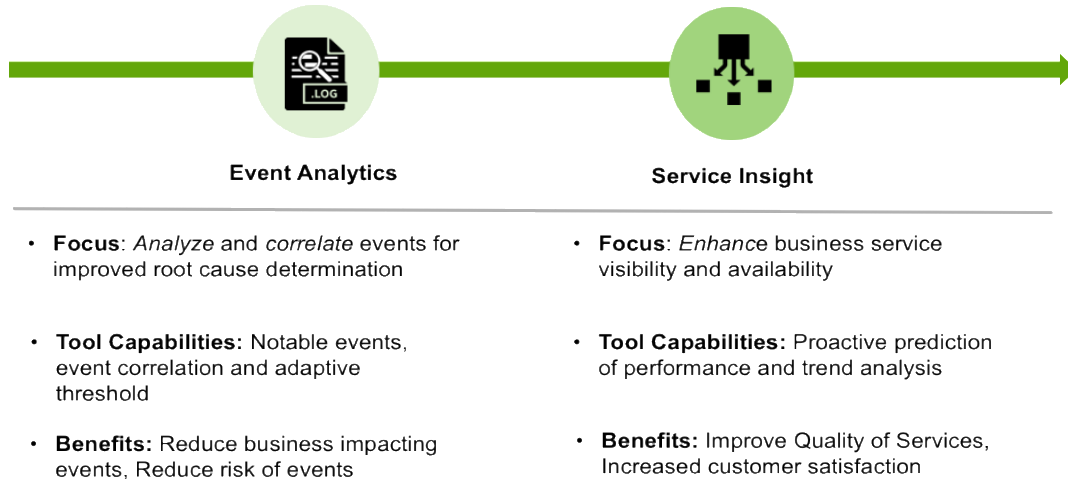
.LOG

Event Analytics

Service Insight

• **Focus**: *Analyze* and *correlate* events for improved root cause determination

• **Tool Capabilities:** Notable events, event correlation and adaptive threshold

• **Benefits:** Reduce business impacting events, Reduce risk of events

• **Focus**: *Enhanc*e business service visibility and availability

• **Tool Capabilities:** Proactive prediction of performance and trend analysis

• **Benefits:** Improve Quality of Services, Increased customer satisfaction